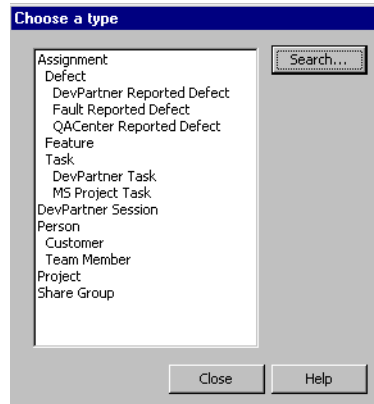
Choose a type

Assignment
Defect
DevPartner Reported Defect
Fault Reported Defect
QACenter Reported Defect
Feature
Task
DevPartner Task
MS Project Task
DevPartner Session
Person
Customer
Team Member
Project
Share Group

Search...

Close

Help